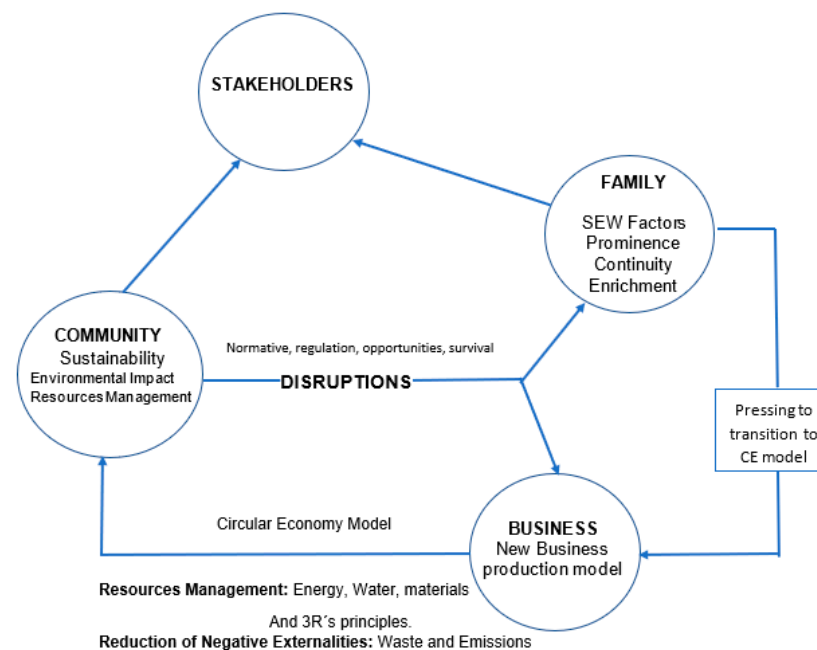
STAKEHOLDERS

FAMILY
SEW Factors
Prominence
Continuity
Enrichment

COMMUNITY
Sustainability
Environmental Impact
Resources Management

Normative, regulation, opportunities, survival

DISRUPTIONS

Pressing to transition to CE model

Circular Economy Model

BUSINESS
New Business production model

**Resources Management:** Energy, Water, materials

And 3R´s principles.

**Reduction of Negative Externalities:** Waste and Emissions